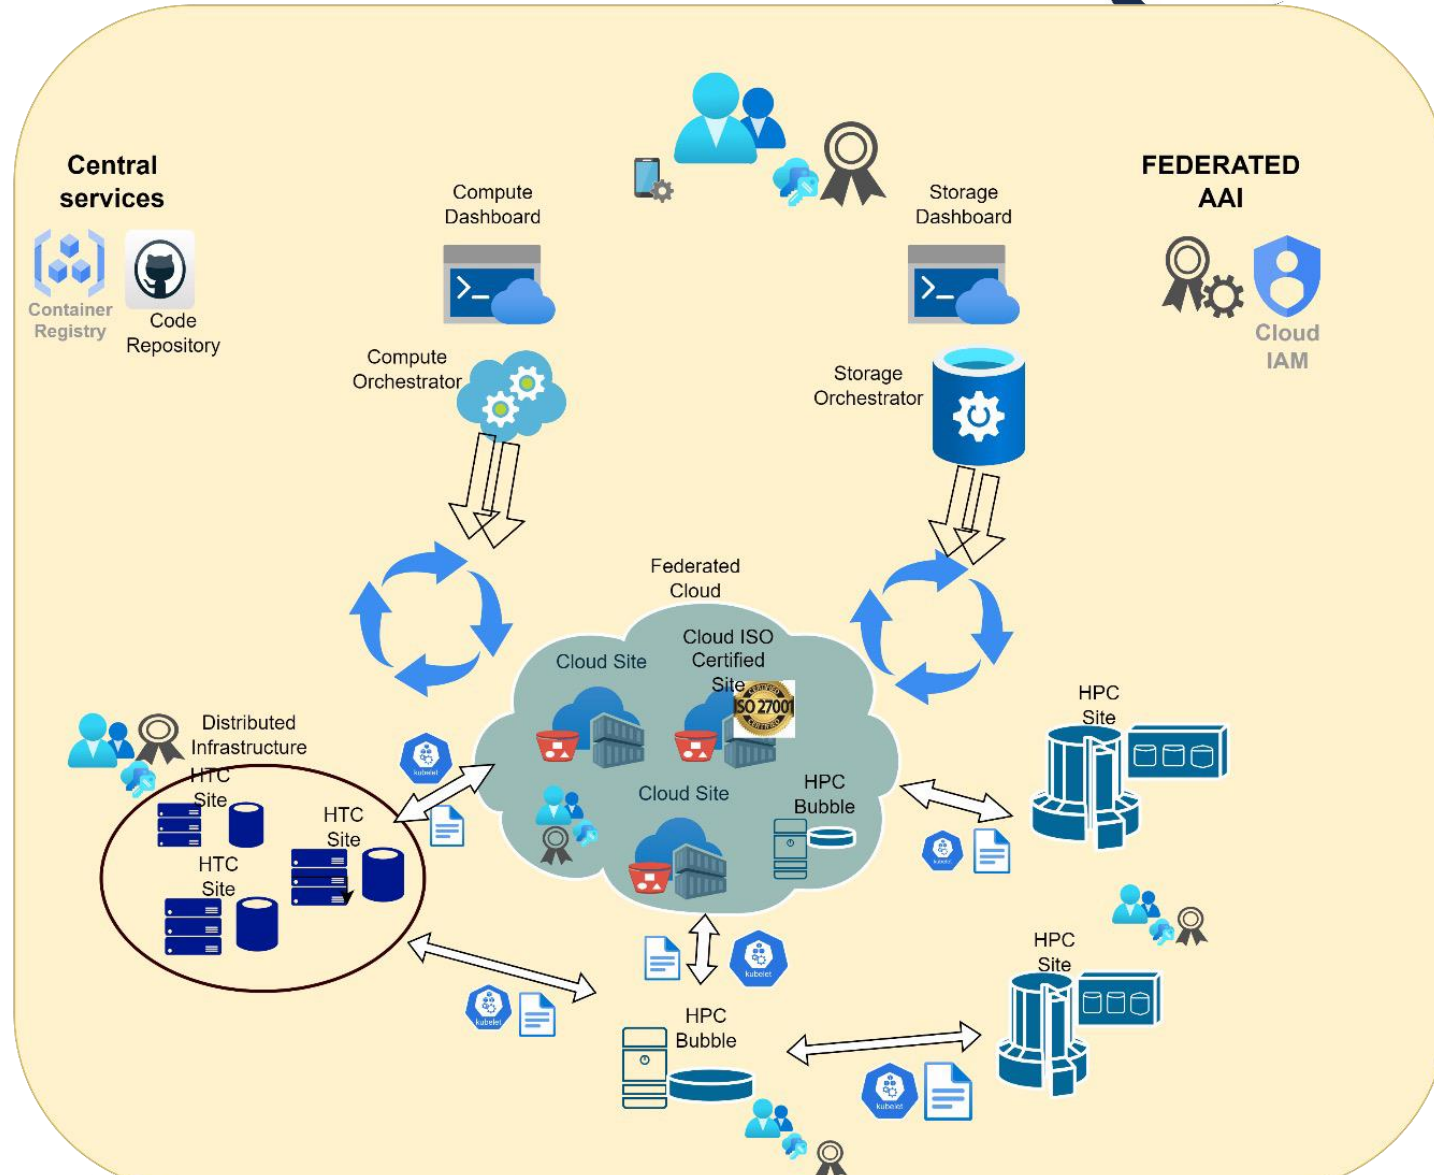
Central services

Container Registry

Code Repository

Compute Dashboard

Storage Dashboard

FEDERATED AAI

Cloud IAM

Compute Orchestrator

Storage Orchestrator

Federated Cloud

Cloud Site

Cloud ISO Certified Site

ISO 27001

Distributed Infrastructure

HTC Site

HTC Site

HTC Site

kubelet

Cloud Site

HPC Bubble

HPC Site

kubelet

kubelet

kubelet

HPC Site

HPC Bubble

kubelet